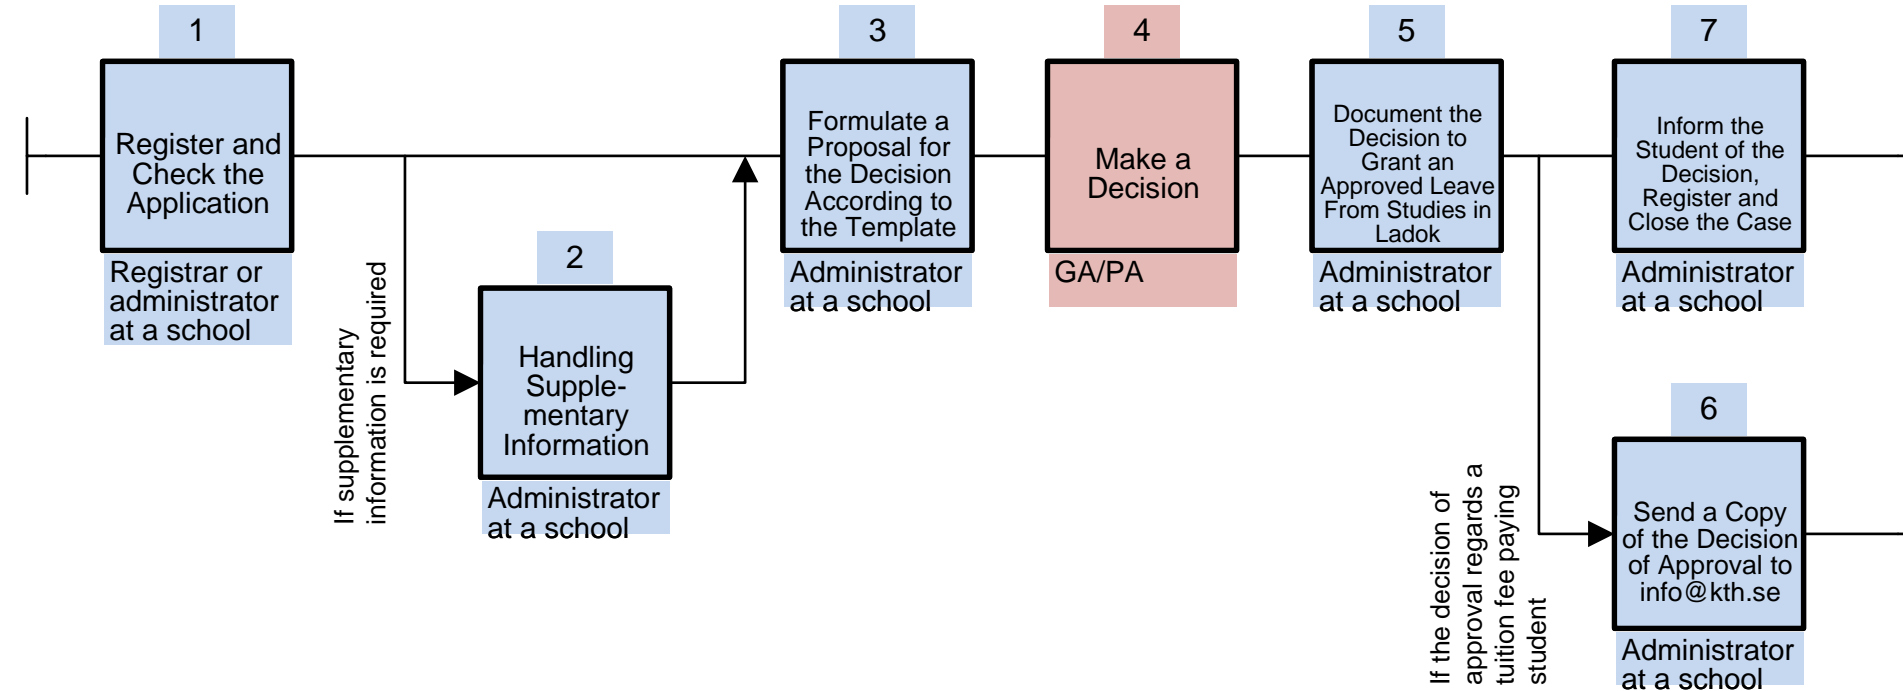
1

Register and Check the Application

Registrar or administrator at a school

If supplementary information is required

2

Handling Supplementary Information

Administrator at a school

3

Formulate a Proposal for the Decision According to the Template

Administrator at a school

4

Make a Decision

GA/PA

5

Document the Decision to Grant an Approved Leave From Studies in Ladok

Administrator at a school

7

Inform the Student of the Decision, Register and Close the Case

Administrator at a school

If the decision of approval regards a tuition fee paying student

6

Send a Copy of the Decision of Approval to info@kth.se

Administrator at a school